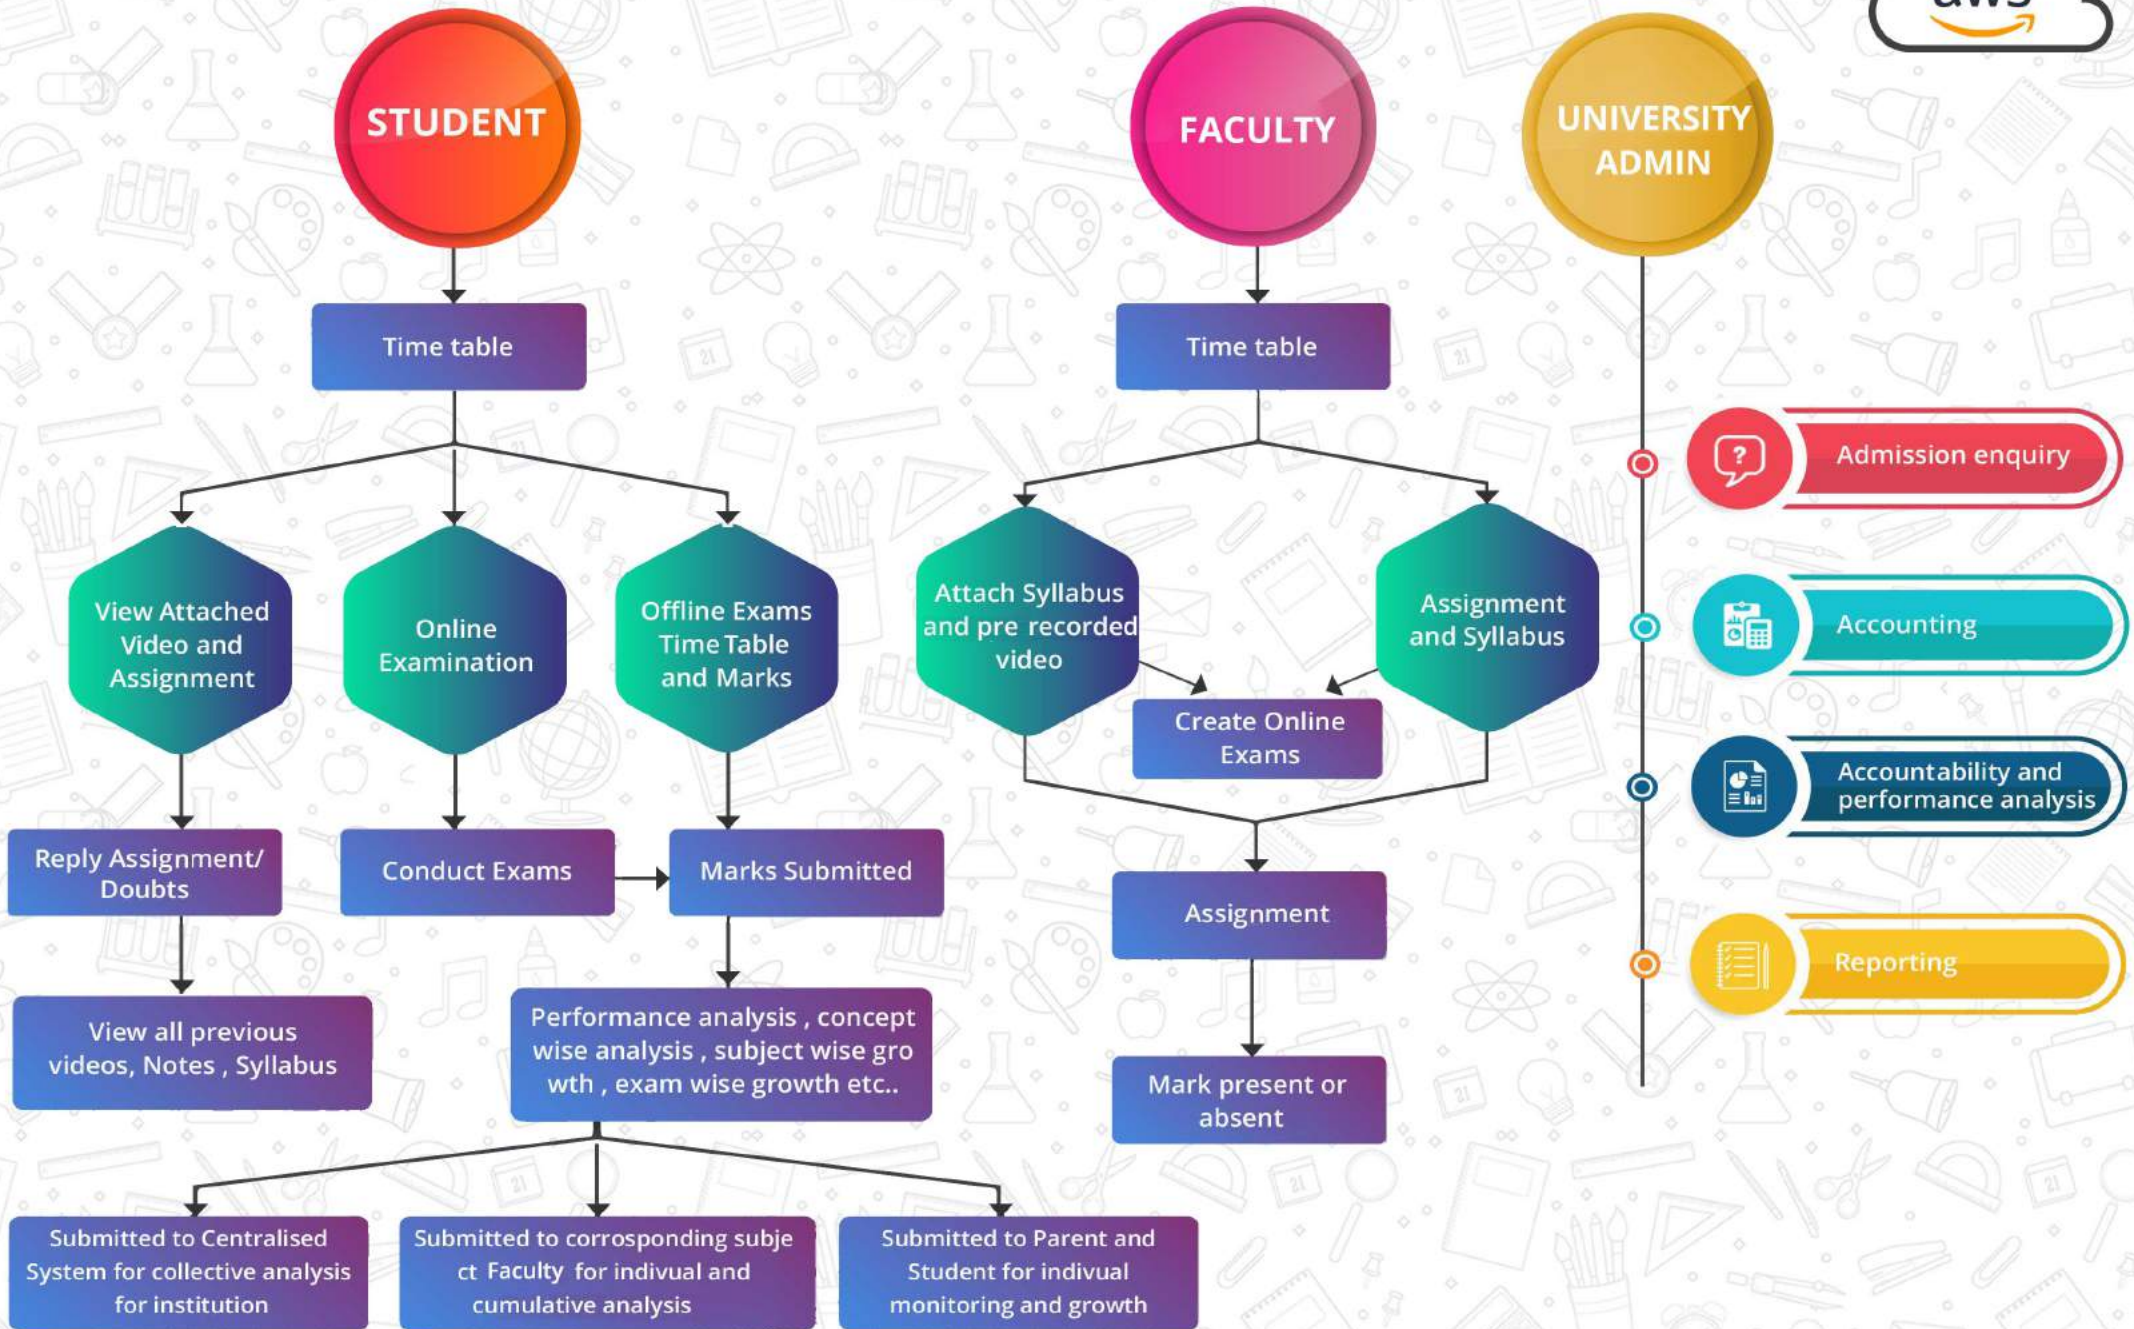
STUDENT

Time table

View Attached Video and Assignment

Online Examination

Offline Exams Time Table and Marks

Reply Assignment/ Doubts

Conduct Exams

Marks Submitted

View all previous videos, Notes , Syllabus

Performance analysis , concept wise analysis , subject wise gro wth , exam wise growth etc..

Submitted to Centralised System for collective analysis for institution

Submitted to corrosponding subje ct Faculty for indivual and cumulative analysis

Submitted to Parent and Student for indivual monitoring and growth

FACULTY

Time table

Attach Syllabus and pre recorded video

Assignment and Syllabus

Create Online Exams

Assignment

Mark present or absent

UNIVERSITY ADMIN

Admission enquiry

Accounting

Accountability and performance analysis

Reporting